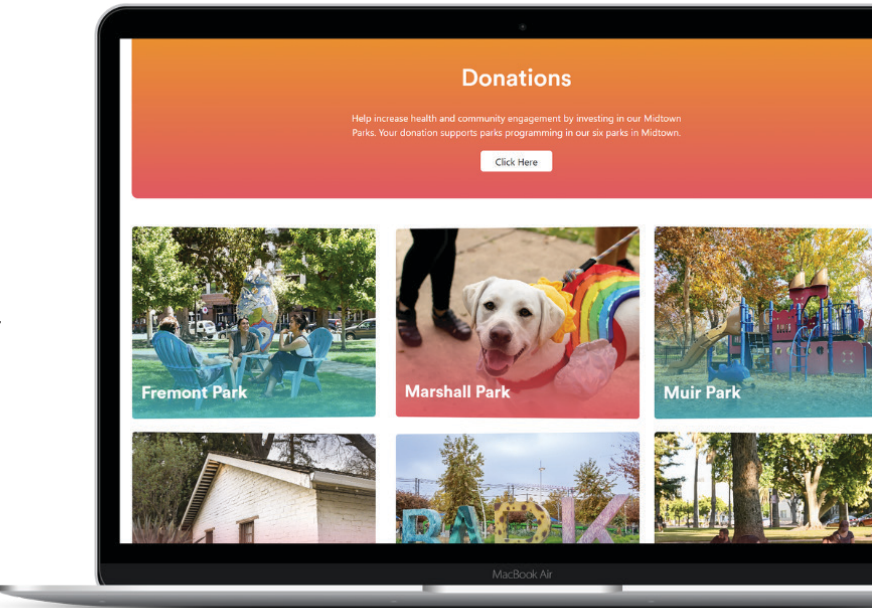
Donations

Help increase health and community engagement by investing in our Midtown Parks. Your donation supports parks programming in our six parks in Midtown.

Click Here

Fremont Park

Marshall Park

Muir Park

PARK

MacBook Air